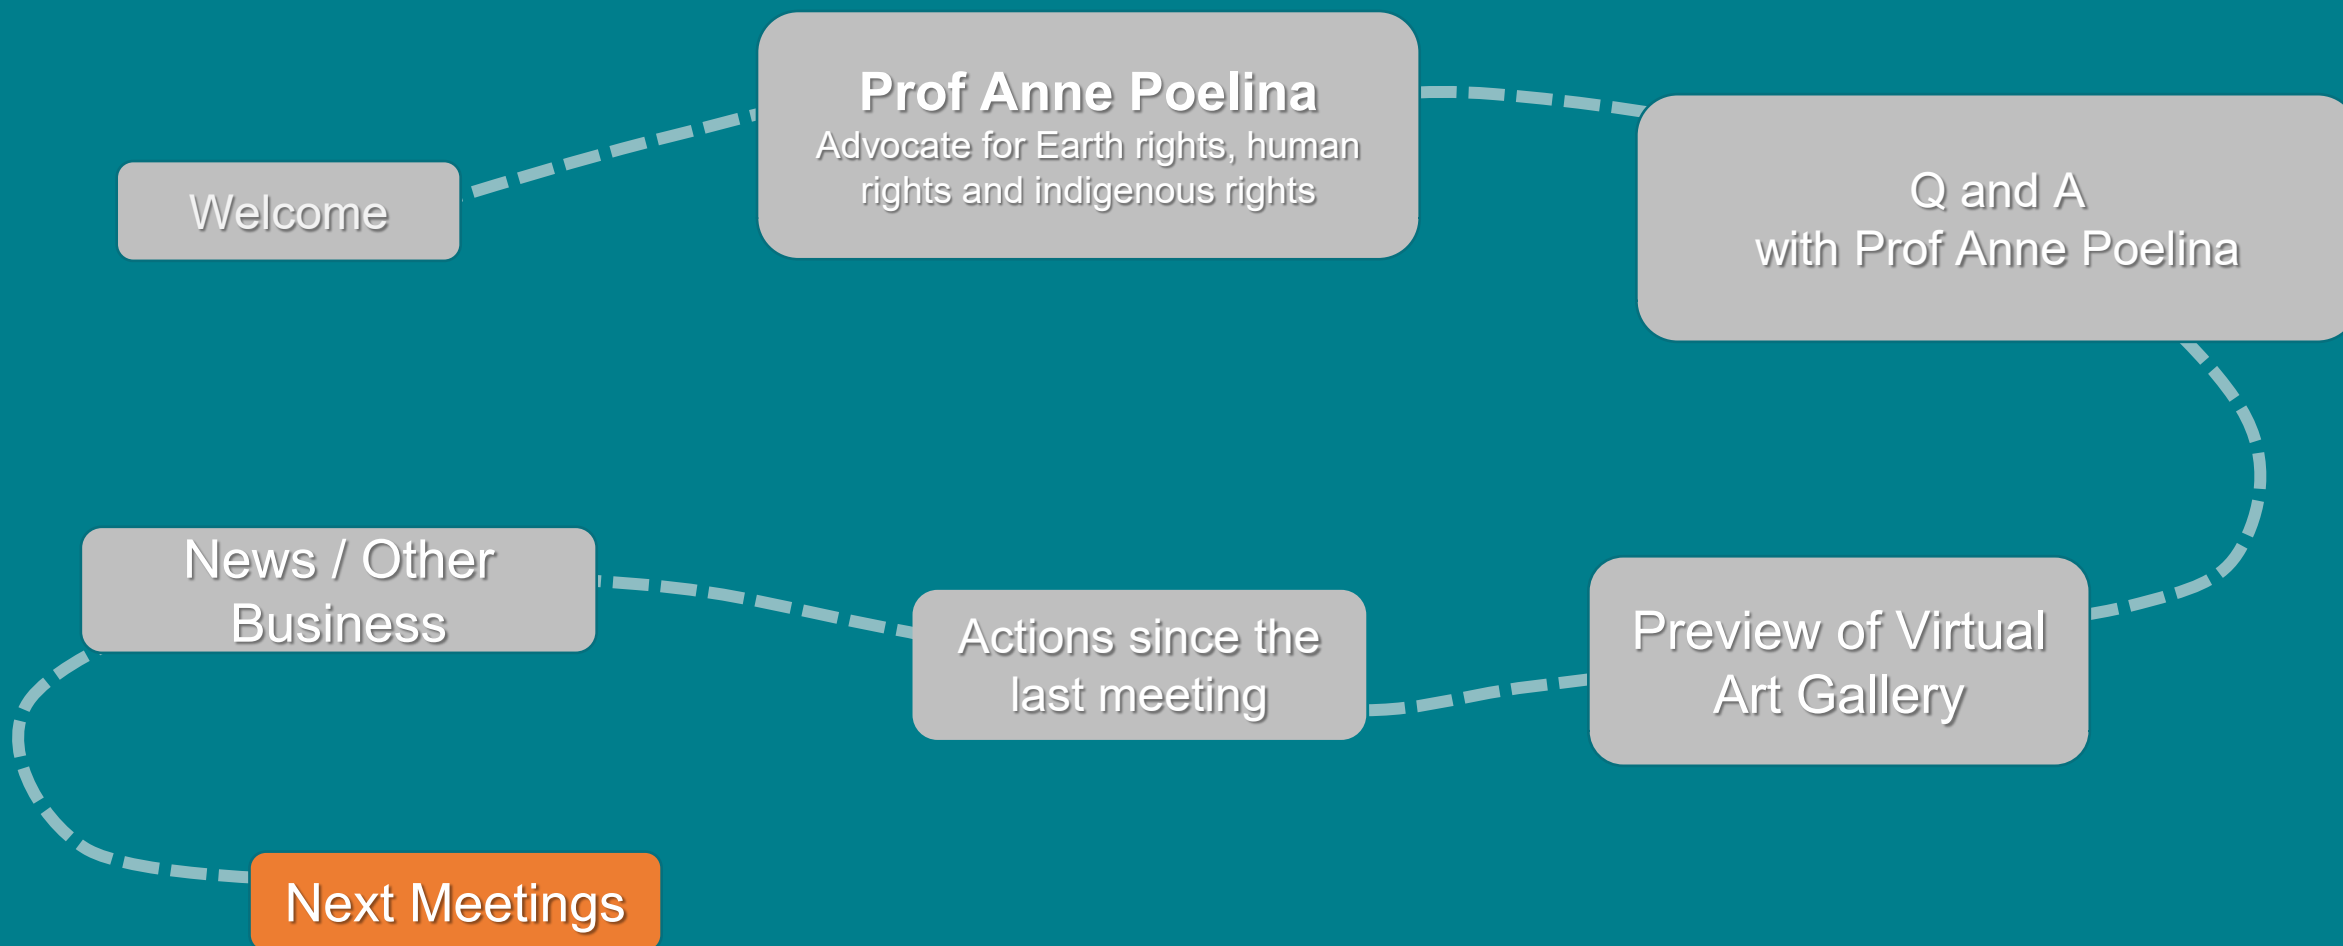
Welcome

Prof Anne Poelina
Advocate for Earth rights, human rights and indigenous rights

Q and A
with Prof Anne Poelina

Preview of Virtual Art Gallery

Actions since the last meeting

News / Other Business

Next Meetings